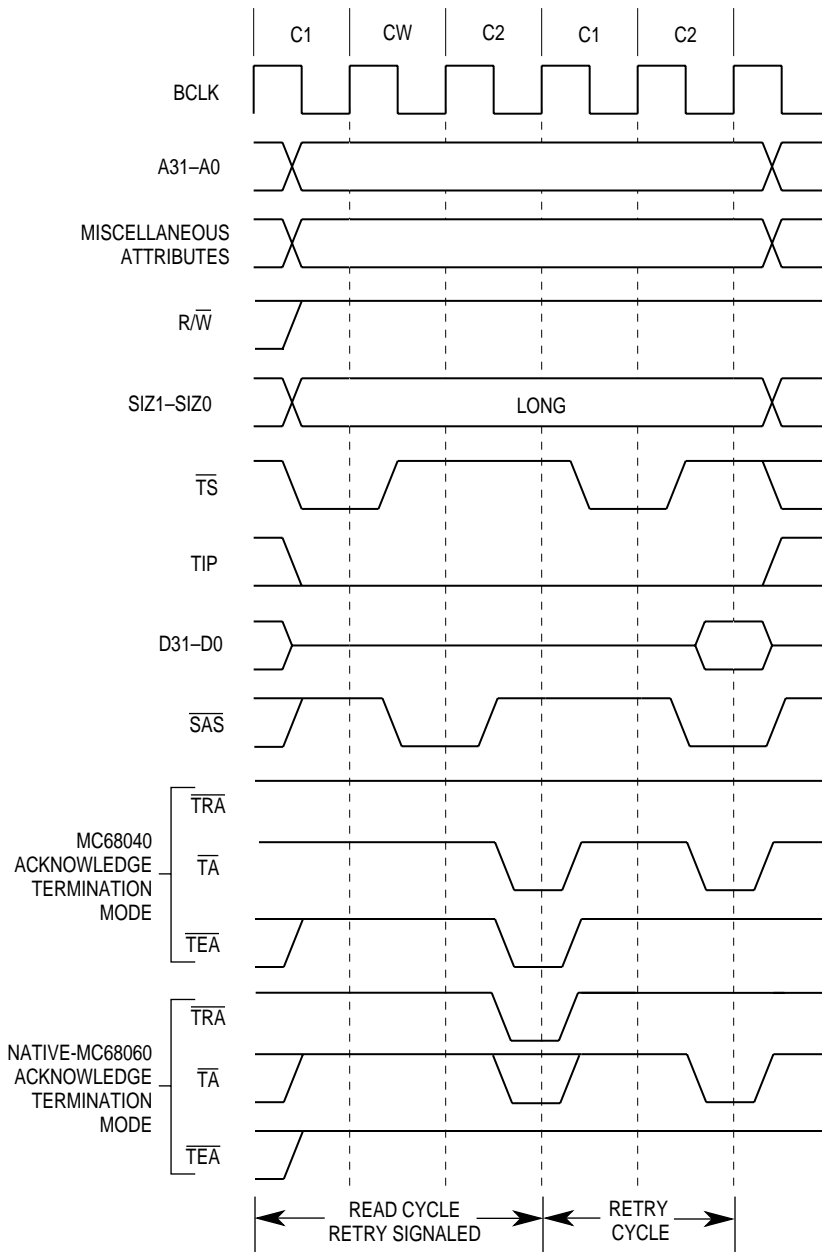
C1 CW C2 C1 C2

BCLK

A31–A0

MISCELLANEOUS ATTRIBUTES

$R/\overline{W}$

SIZ1–SIZ0

LONG

$\overline{TS}$

TIP

D31–D0

$\overline{SAS}$

MC68040 ACKNOWLEDGE TERMINATION MODE

$\overline{TRA}$

$\overline{TA}$

$\overline{TEA}$

NATIVE-MC68060 ACKNOWLEDGE TERMINATION MODE

$\overline{TRA}$

$\overline{TA}$

$\overline{TEA}$

READ CYCLE RETRY SIGNALED

RETRY CYCLE